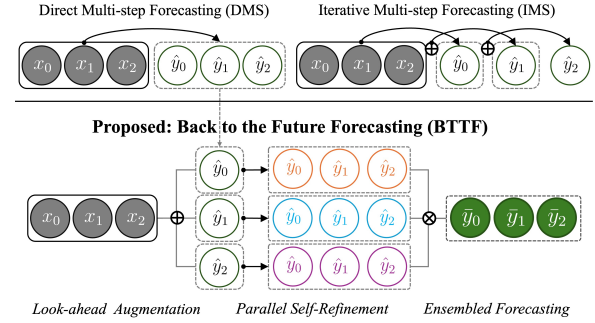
Direct Multi-step Forecasting (DMS)

Iterative Multi-step Forecasting (IMS)

$x_0$ $x_1$ $x_2$ $\hat{y}_0$ $\hat{y}_1$ $\hat{y}_2$

$x_0$ $x_1$ $x_2$ $\oplus$ $\hat{y}_0$ $\oplus$ $\hat{y}_1$ $\hat{y}_2$

Proposed: Back to the Future Forecasting (BTTF)

$x_0$ $x_1$ $x_2$ $\oplus$ $\hat{y}_0$ $\hat{y}_1$ $\hat{y}_2$

$\hat{y}_0$ $\hat{y}_1$ $\hat{y}_2$

$\hat{y}_0$ $\hat{y}_1$ $\hat{y}_2$

$\hat{y}_0$ $\hat{y}_1$ $\hat{y}_2$

$\otimes$ $\bar{y}_0$ $\bar{y}_1$ $\bar{y}_2$

Look-ahead Augmentation

Parallel Self-Refinement

Ensembled Forecasting